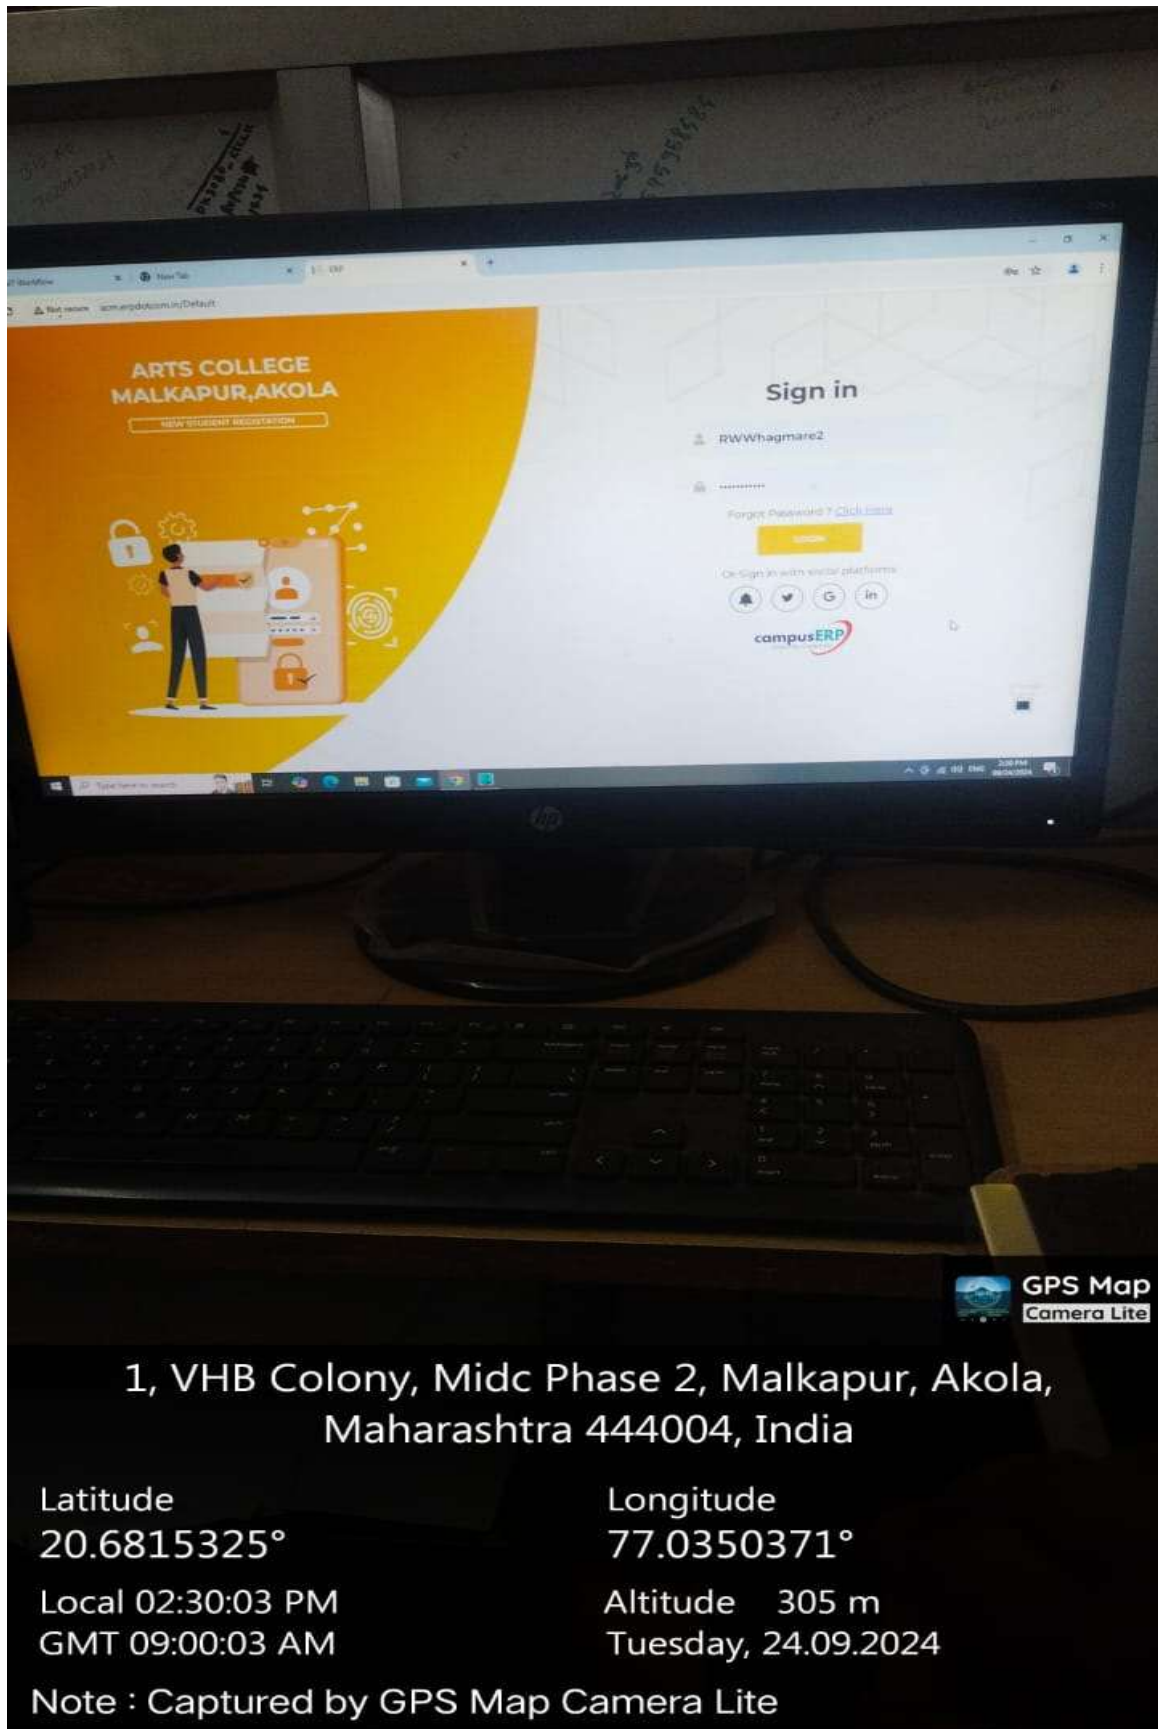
New Tab
ERP
Not secure acm.erpdotcom.in/Default

ARTS COLLEGE
MALKAPUR,AKOLA
NEW STUDENT REGISTATION

Sign in
RWWhagmare2
••••••••••
Forgot Password ? Click Here
LOGIN
Or Sign in with social platforms
campusERP

Type here to search

hp

GPS Map
Camera Lite

1, VHB Colony, Midc Phase 2, Malkapur, Akola, Maharashtra 444004, India

Latitude
20.6815325°
Local 02:30:03 PM
GMT 09:00:03 AM

Longitude
77.0350371°
Altitude 305 m
Tuesday, 24.09.2024

Note : Captured by GPS Map Camera Lite